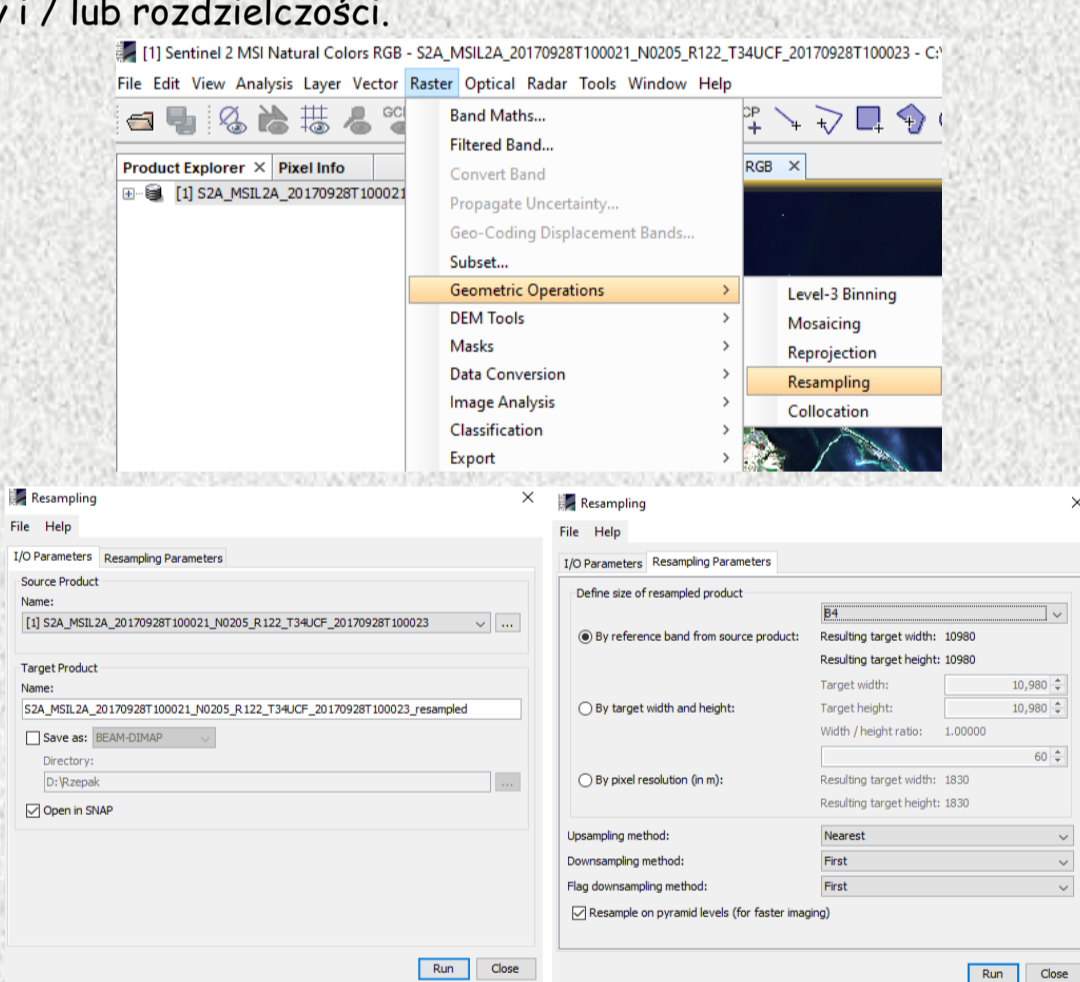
y i / lub rozdzielczości.

[1] Sentinel 2 MSI Natural Colors RGB - S2A_MSIL2A_20170928T100021_N0205_R122_T34UCF_20170928T100023 - C:\

File Edit View Analysis Layer Vector Raster Optical Radar Tools Window Help

Product Explorer × Pixel Info

[1] S2A_MSIL2A_20170928T100021

RGB ×

Band Maths...
Filtered Band...
Convert Band
Propagate Uncertainty...
Geo-Coding Displacement Bands...
Subset...
Geometric Operations
DEM Tools
Masks
Data Conversion
Image Analysis
Classification
Export

Level-3 Binning
Mosaicing
Reprojection
Resampling
Collocation

Resampling
File Help
I/O Parameters Resampling Parameters
Source Product
Name:
[1] S2A_MSIL2A_20170928T100021_N0205_R122_T34UCF_20170928T100023
Target Product
Name:
S2A_MSIL2A_20170928T100021_N0205_R122_T34UCF_20170928T100023_resampled
Save as: BEAM-DIMAP
Directory:
D:\Rzepak
Open in SNAP
Run Close

Resampling
File Help
I/O Parameters Resampling Parameters
Define size of resampled product
B4
By reference band from source product: Resulting target width: 10980
Resulting target height: 10980
Target width: 10,980
By target width and height: Target height: 10,980
Width / height ratio: 1.00000
60
By pixel resolution (in m): Resulting target width: 1830
Resulting target height: 1830
Upsampling method: Nearest
Downsampling method: First
Flag downsampling method: First
Resample on pyramid levels (for faster imaging)
Run Close